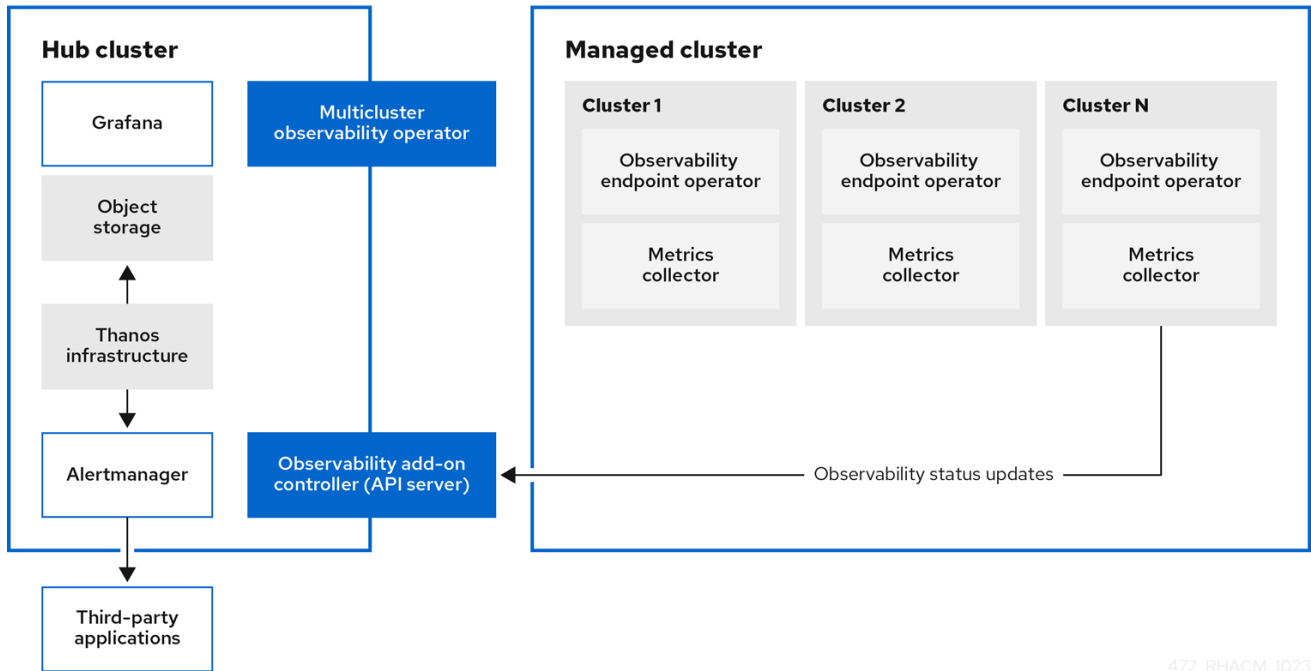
Hub cluster

Grafana

Multicluster observability operator

Object storage

Thanos infrastructure

Alertmanager

Observability add-on controller (API server)

Third-party applications

Managed cluster

Cluster 1

Observability endpoint operator

Metrics collector

Cluster 2

Observability endpoint operator

Metrics collector

Cluster N

Observability endpoint operator

Metrics collector

Observability status updates

472_RHACM_1023